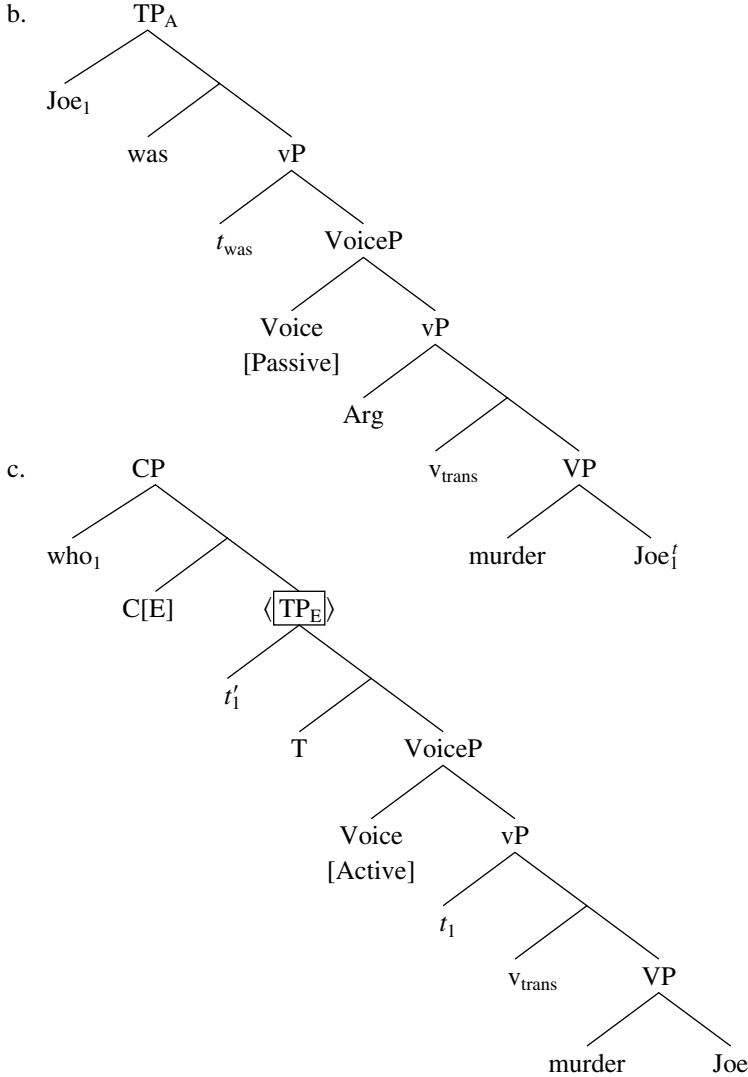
b. $TP_A$

$Joe_1$

was

vP

$t_{was}$

VoiceP

Voice [Passive]

vP

Arg

$v_{trans}$

VP

murder

$Joe_1^t$

c. CP

$who_1$

C[E]

$\langle \boxed{TP_E} \rangle$

$t_1'$

T

VoiceP

Voice [Active]

vP

$t_1$

$v_{trans}$

VP

murder

Joe